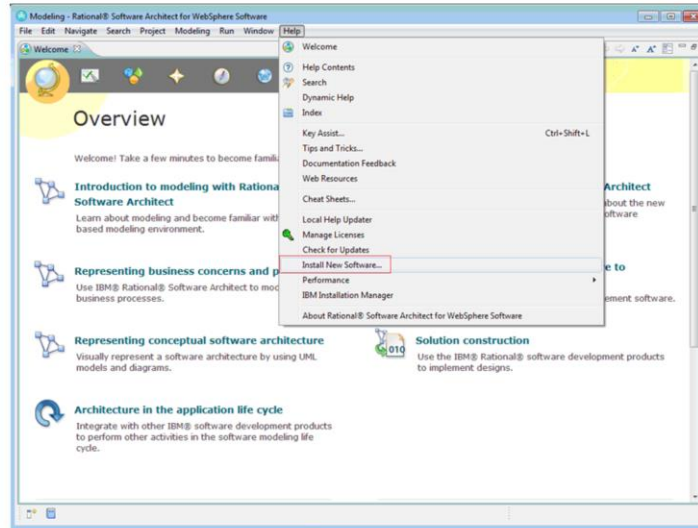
Modeling - Rational® Software Architect for WebSphere Software

File Edit Navigate Search Project Modeling Run Window Help

Welcome

Overview

Welcome! Take a few minutes to become famil

Introduction to modeling with Rationa Software Architect
Learn about modeling and become familiar wit based modeling environment.

Representing business concerns and p
Use IBM® Rational® Software Architect to mod business processes.

Representing conceptual software architecture
Visually represent a software architecture by using UML models and diagrams.

Architecture in the application life cycle
Integrate with other IBM® software development products to perform other activities in the software modeling life cycle.

Architect
bout the new ftware

e to
ement software.

Solution construction
Use the IBM® Rational® software development products to implement designs.

Welcome
Help Contents
Search
Dynamic Help
Index
Key Assist... Ctrl+Shift+L
Tips and Tricks...
Documentation Feedback
Web Resources
Cheat Sheets...
Local Help Updater
Manage Licenses
Check for Updates
Install New Software...
Performance
IBM Installation Manager
About Rational® Software Architect for WebSphere Software